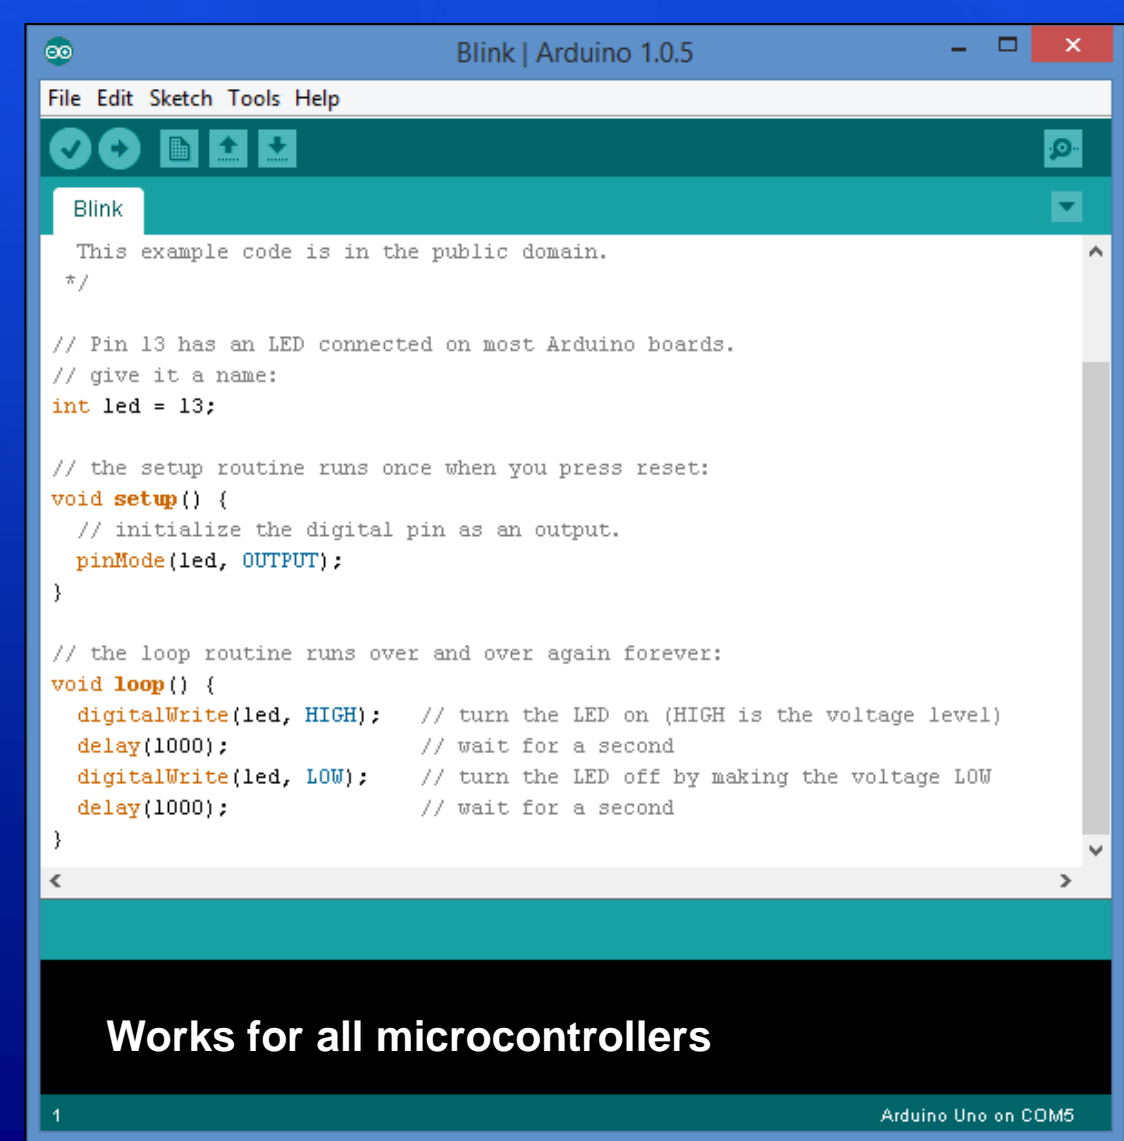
Blink | Arduino 1.0.5

File Edit Sketch Tools Help

Blink

This example code is in the public domain.
*/

// Pin 13 has an LED connected on most Arduino boards.
// give it a name:
int led = 13;

// the setup routine runs once when you press reset:
void setup() {
  // initialize the digital pin as an output.
  pinMode(led, OUTPUT);
}

// the loop routine runs over and over again forever:
void loop() {
  digitalWrite(led, HIGH);   // turn the LED on (HIGH is the voltage level)
  delay(1000);               // wait for a second
  digitalWrite(led, LOW);    // turn the LED off by making the voltage LOW
  delay(1000);               // wait for a second
}

Works for all microcontrollers

1

Arduino Uno on COM5